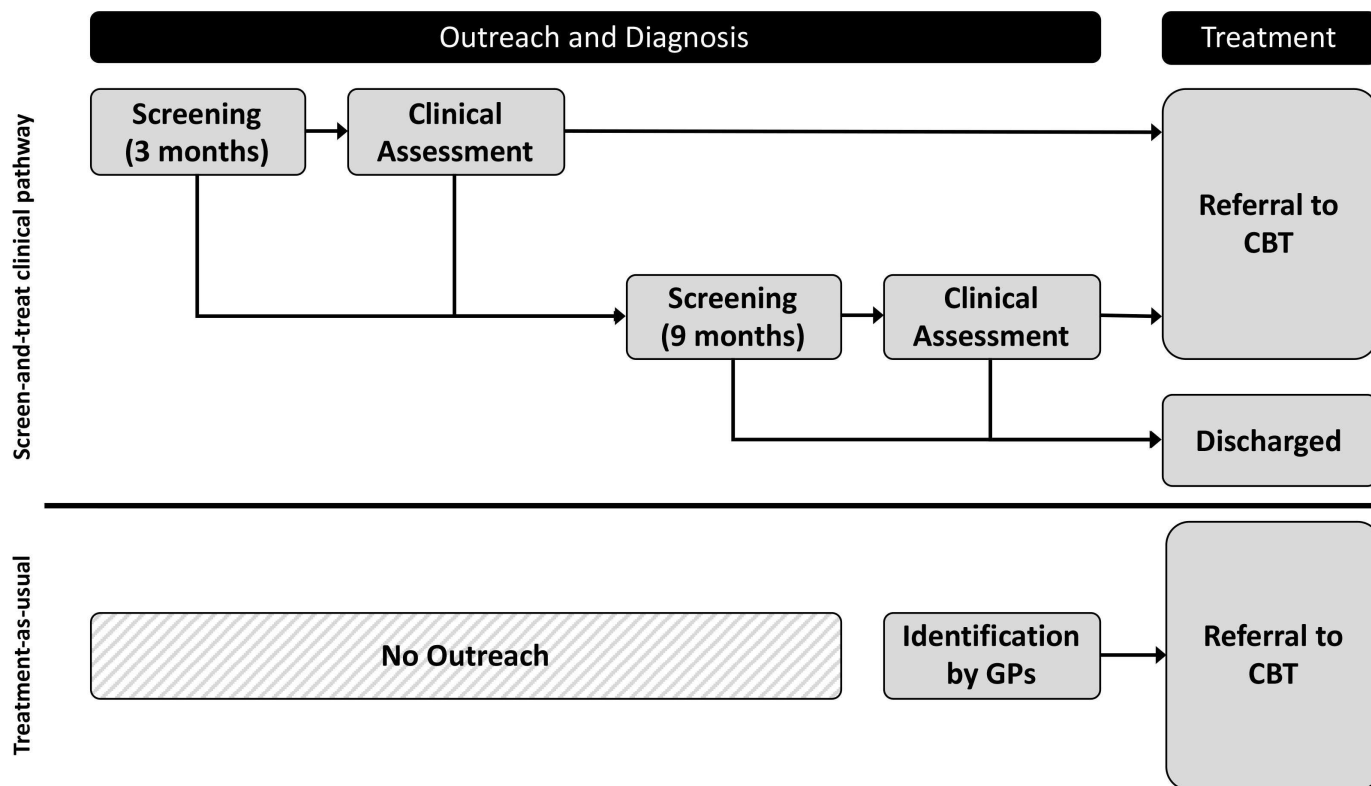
Outreach and Diagnosis

Treatment

Screen-and-treat clinical pathway

Screening (3 months)

Clinical Assessment

Referral to CBT

Screening (9 months)

Clinical Assessment

Discharged

Treatment-as-usual

No Outreach

Identification by GPs

Referral to CBT